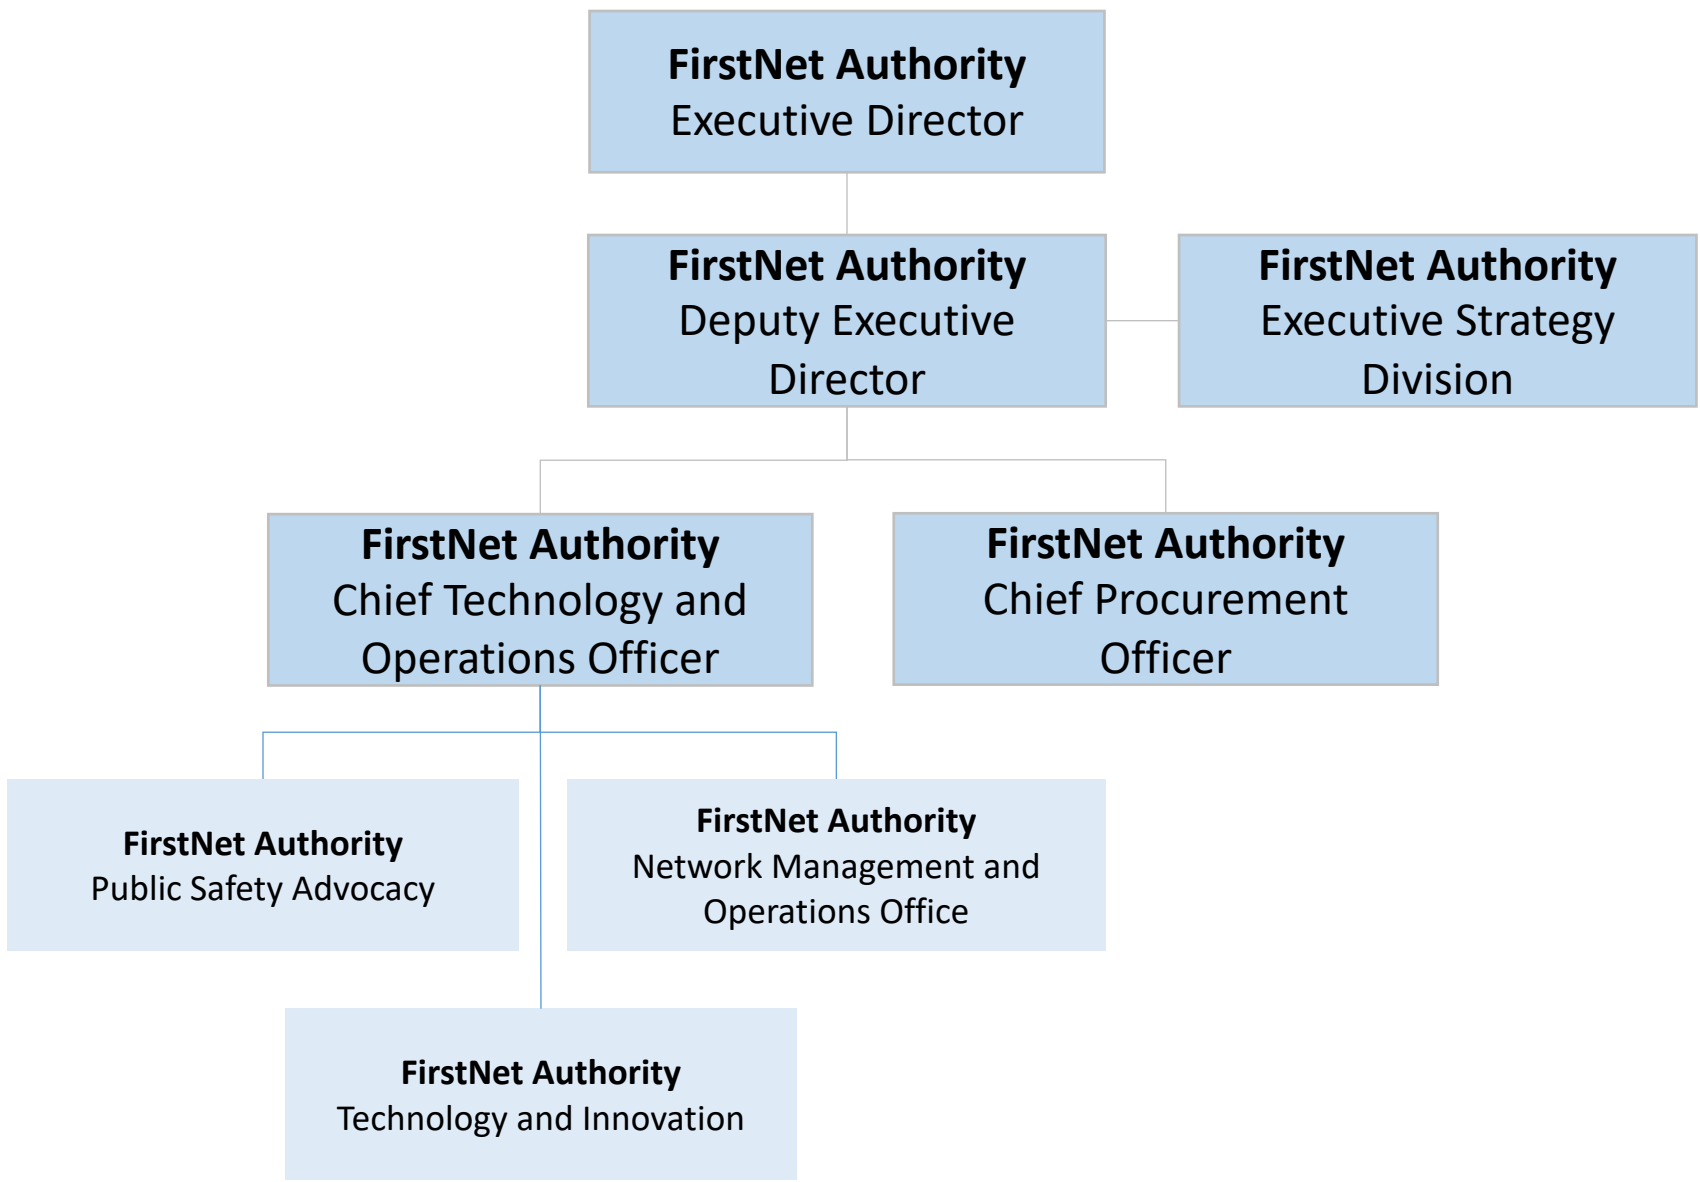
FirstNet Authority
Executive Director

FirstNet Authority
Deputy Executive Director

FirstNet Authority
Executive Strategy Division

FirstNet Authority
Chief Technology and Operations Officer

FirstNet Authority
Chief Procurement Officer

FirstNet Authority
Public Safety Advocacy

FirstNet Authority
Network Management and Operations Office

FirstNet Authority
Technology and Innovation